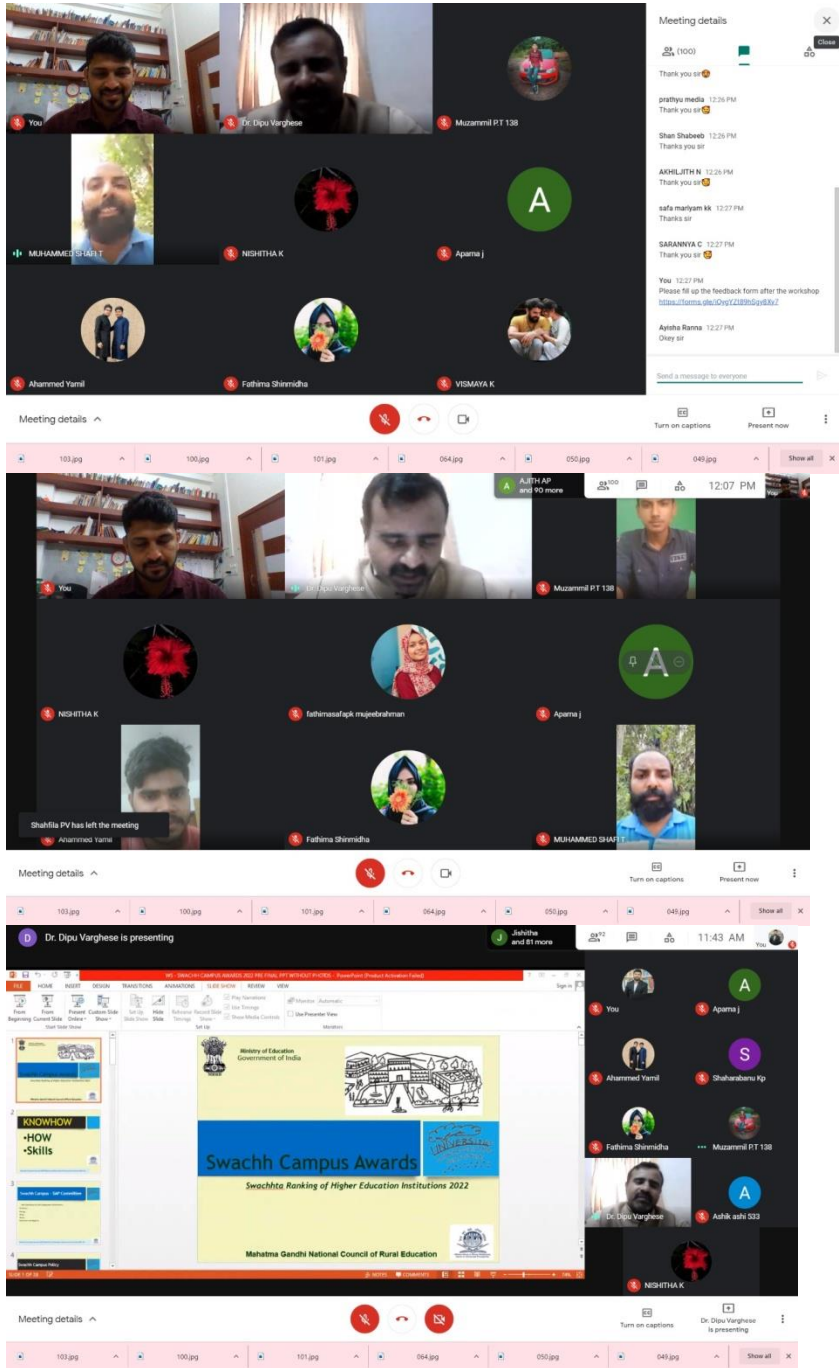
You

Dr. Dipu Varghese

Muzammil P.T 138

MUHAMMED SHAFI T

NISHITHA K

A

Aparna j

Ahammed Yamil

Fathima Shinmidha

VISMAYA K

Meeting details

Close

(100)

Thank you sir

prathyu media 12:26 PM
Thank you sir

Shan Shabeeb 12:26 PM
Thanks you sir

AKHILJITH N 12:26 PM
Thank you sir

safa mariyam kk 12:27 PM
Thanks sir

SARANNYA C 12:27 PM
Thank you sir

You 12:27 PM
Please fill up the feedback form after the workshop
https://forms.gle/iDyqYZ189hSgv8Xv7

Ayisha Ranna 12:27 PM
Okey sir

Send a message to everyone

Meeting details

Turn on captions

Present now

103.jpg 100.jpg 101.jpg 064.jpg 050.jpg 049.jpg Show all

A AJITH AP and 90 more

100

12:07 PM

You

Dr. Dipu Varghese

Muzammil P.T 138

NISHITHA K

fathimasafapk mujeebrahman

A

Aparna j

Shahfila PV has left the meeting

Ahammed Yamil

Fathima Shinmidha

MUHAMMED SHAFI T

Meeting details

Turn on captions

Present now

103.jpg 100.jpg 101.jpg 064.jpg 050.jpg 049.jpg Show all

D Dr. Dipu Varghese is presenting

J Jishitha and 81 more

92

11:43 AM

You

FILE HOME INSERT DESIGN TRANSITIONS ANIMATIONS SLIDE SHOW REVIEW VIEW

From Beginning From Current Slide Present Online Custom Slide Show

Start Slide Show

Set Up Slide Show Hide Slide Rehearse Timings Record Slide Show

Play Narrations Use Timings Show Media Controls

Set Up

Monitor: Automatic

Use Presenter View

Monitors

KNOWHOW
•HOW
•Skills

Swachh Campus - SaP Committee

Swachh Campus Policy

Ministry of Education
Government of India

Swachh Campus Awards

Swachhta Ranking of Higher Education Institutions 2022

Mahatma Gandhi National Council of Rural Education

NOTES COMMENTS

You

A
Aparna j

Ahammed Yamil

S
Shaharabanu Kp

Fathima Shinmidha

Muzammil P.T 138

Dr. Dipu Varghese

A
Ashik ashi 533

NISHITHA K

Meeting details

Turn on captions

Dr. Dipu Varghese is presenting

103.jpg 100.jpg 101.jpg 064.jpg 050.jpg 049.jpg Show all